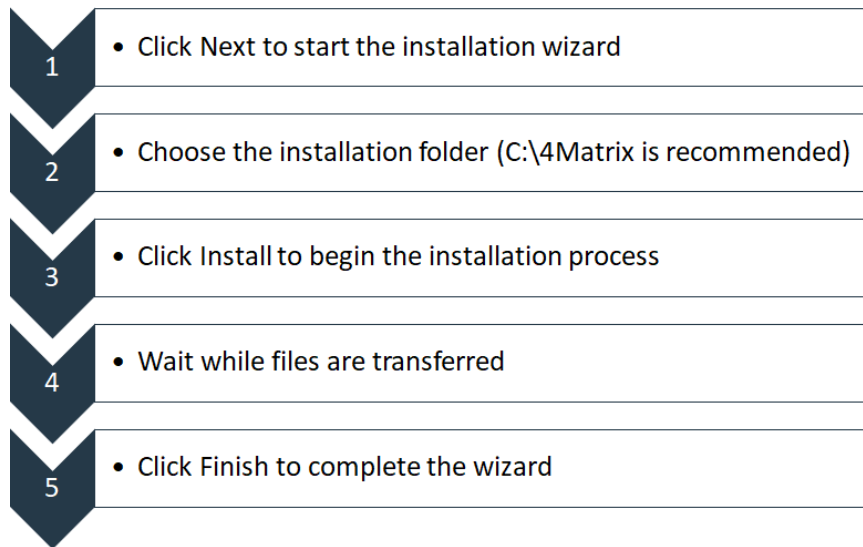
1

• Click Next to start the installation wizard

2

• Choose the installation folder (C:\4Matrix is recommended)

3

• Click Install to begin the installation process

4

• Wait while files are transferred

5

• Click Finish to complete the wizard